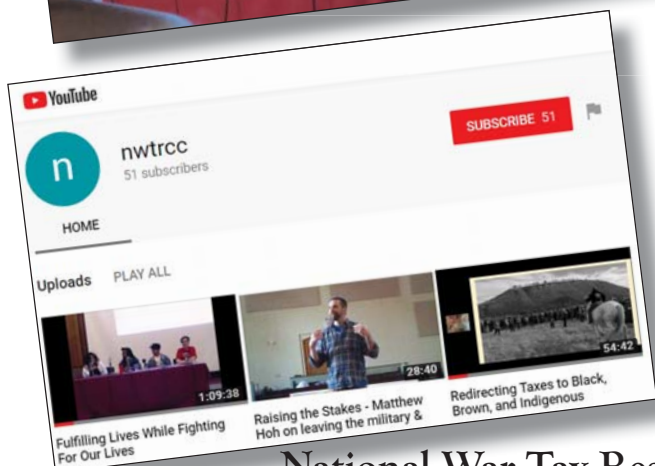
YouTube

nwtrcc
51 subscribers

n

SUBSCRIBE 51

HOME

Uploads PLAY ALL

1:09:38
Fulfilling Lives While Fighting For Our Lives

28:40
Raising the Stakes - Matthew Hoh on leaving the military &

54:42
Redirecting Taxes to Black, Brown, and Indigenous

National War Tax Re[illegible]